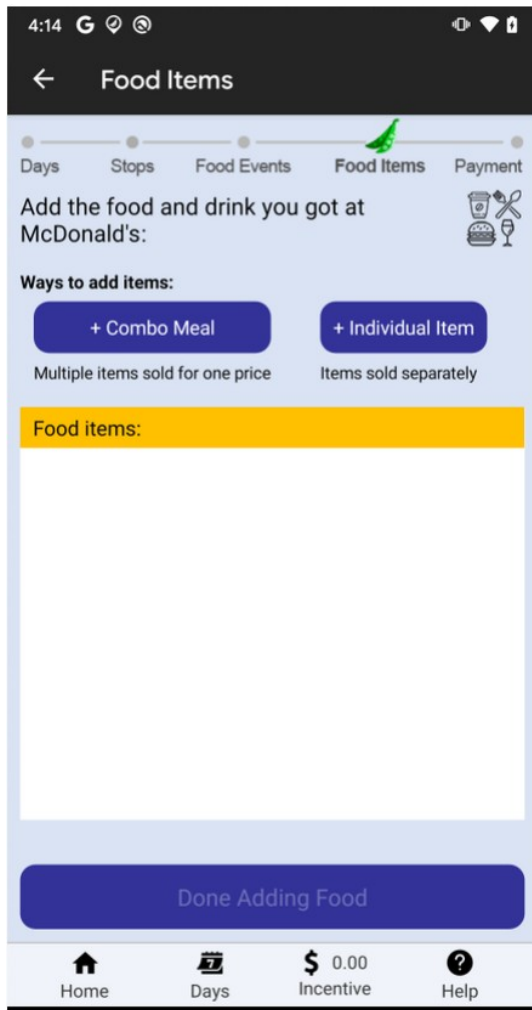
4:14 G

Food Items

Days Stops Food Events Food Items Payment

Add the food and drink you got at McDonald's:

Ways to add items:

+ Combo Meal
Multiple items sold for one price

+ Individual Item
Items sold separately

Food items:

Done Adding Food

Home Days $ 0.00 Incentive Help